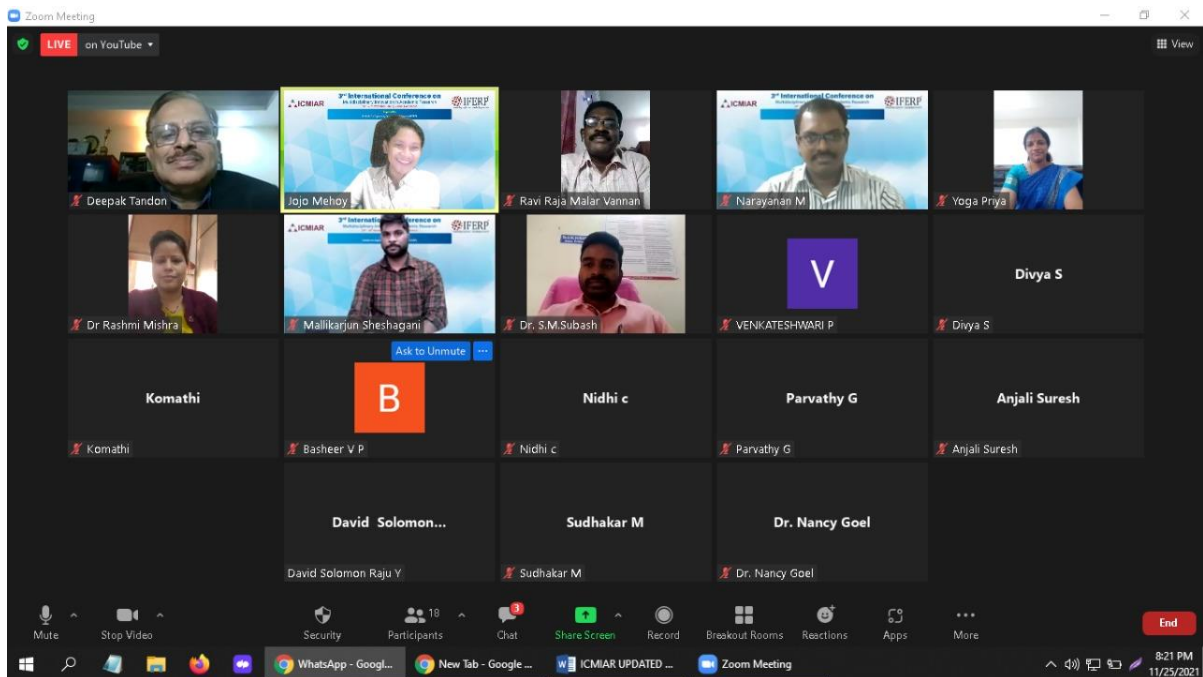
Zoom Meeting

LIVE on YouTube

View

Deepak Tandon

3rd International Conference on
ICMIAR IFERP

Jojo Mehoy

Ravi Raja Malar Vannan

3rd International Conference on
ICMIAR IFERP

Narayanan M

Yoga Priya

Dr Rashmi Mishra

3rd International Conference on
ICMIAR IFERP

Mallikarjun Sheshagani

Dr. S.M.Subash

V

VENKATESHWARI P

Divya S

Divya S

Komathi

Komathi

Ask to Unmute

B

Basheer V P

Nidhi c

Nidhi c

Parvathy G

Parvathy G

Anjali Suresh

Anjali Suresh

David Solomon...

David Solomon Raju Y

Sudhakar M

Sudhakar M

Dr. Nancy Goel

Dr. Nancy Goel

Mute | Stop Video | Security | 18 Participants | 3 Chat | Share Screen | Record | Breakout Rooms | Reactions | Apps | More | End

WhatsApp - Googl... | New Tab - Google ... | ICMIAR UPDATED ... | Zoom Meeting

8:21 PM
11/25/2021